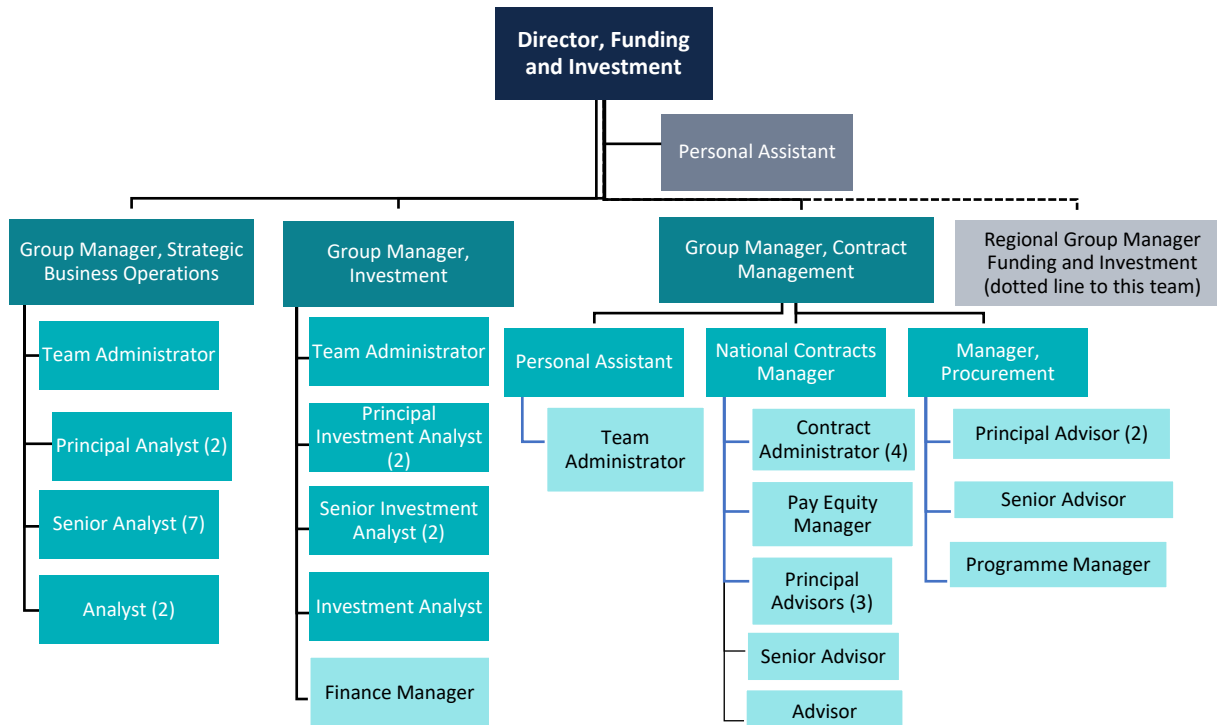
Director, Funding and Investment

Personal Assistant

Group Manager, Strategic Business Operations

Team Administrator

Principal Analyst (2)

Senior Analyst (7)

Analyst (2)

Group Manager, Investment

Team Administrator

Principal Investment Analyst (2)

Senior Investment Analyst (2)

Investment Analyst

Finance Manager

Group Manager, Contract Management

Personal Assistant

Team Administrator

National Contracts Manager

Contract Administrator (4)

Pay Equity Manager

Principal Advisors (3)

Senior Advisor

Advisor

Manager, Procurement

Principal Advisor (2)

Senior Advisor

Programme Manager

Regional Group Manager Funding and Investment (dotted line to this team)